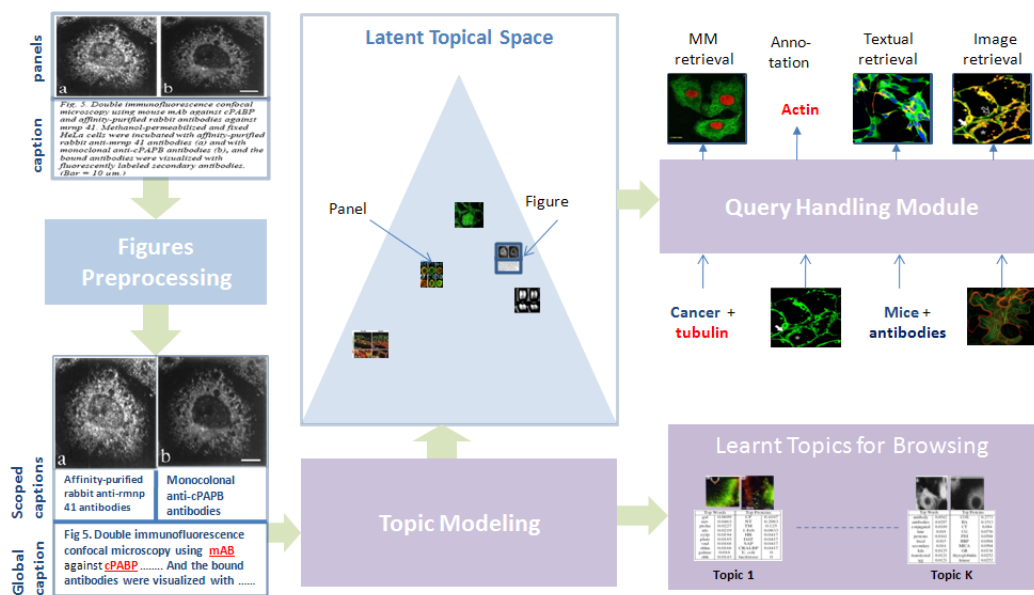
panels

a

b

caption

Fig. 5. Double immunofluorescence confocal microscopy using mouse mAb against cPABP and affinity-purified rabbit antibodies against mrnp 41. Methanol-permeabilized and fixed HeLa cells were incubated with affinity-purified rabbit anti-mrnp 41 antibodies (a) and with monoclonal anti-cPAPB antibodies (b), and the bound antibodies were visualized with fluorescently labeled secondary antibodies. (Bar = 10 um.)

Figures Preprocessing

a

b

Scoped captions

Affinity-purified rabbit anti-rmnp 41 antibodies

Monocolonal anti-cPAPB antibodies

Global caption

Fig 5. Double immunofluorescence confocal microscopy using mAB against cPABP ........ And the bound antibodies were visualized with ......

Latent Topical Space

Panel

Figure

Topic Modeling

MM retrieval

Anno-tation

Actin

Textual retrieval

Image retrieval

Query Handling Module

Cancer + tubulin

Mice + antibodies

Learnt Topics for Browsing

Topic 1

Topic K